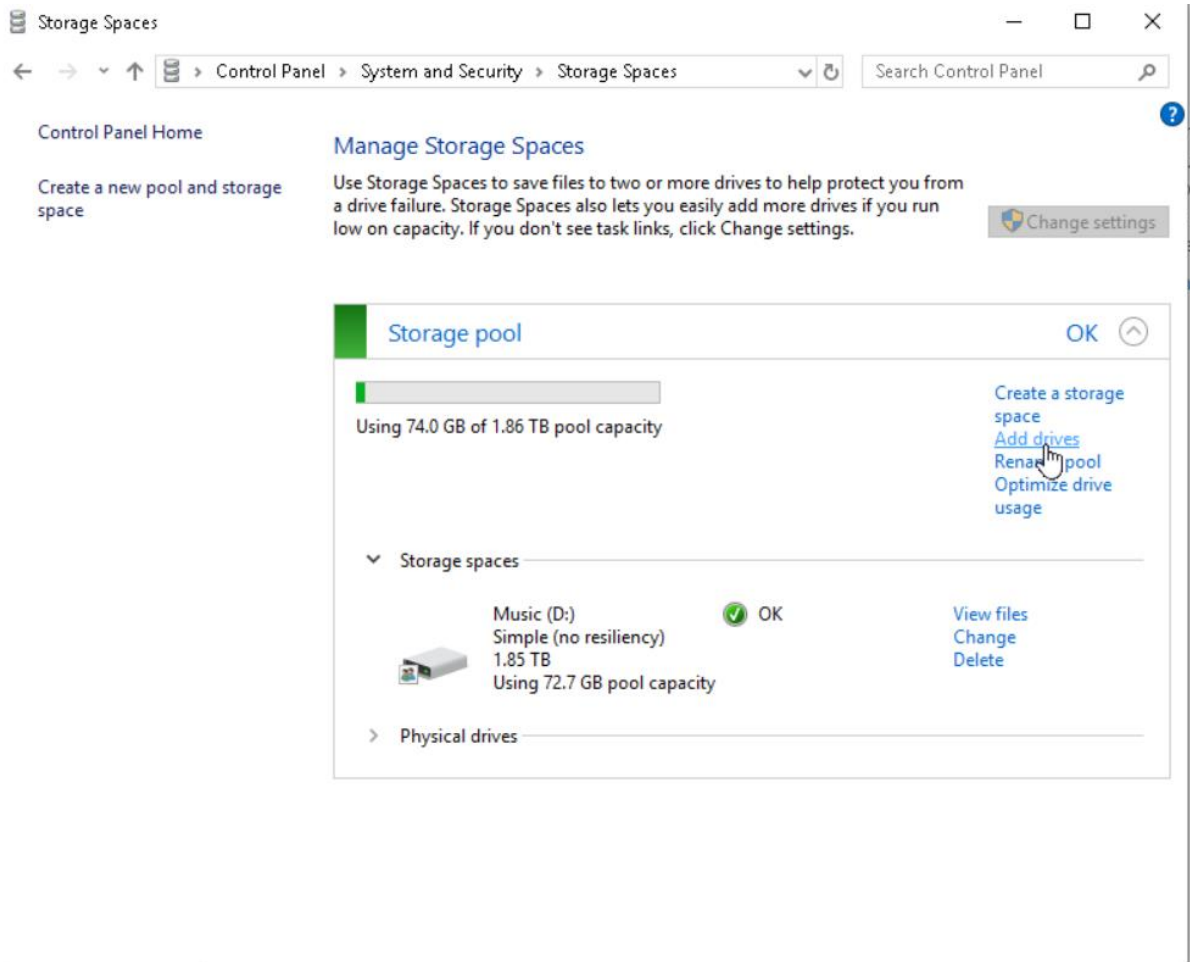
Storage Spaces

Control Panel > System and Security > Storage Spaces

Search Control Panel

Control Panel Home

Create a new pool and storage space

Manage Storage Spaces

Use Storage Spaces to save files to two or more drives to help protect you from a drive failure. Storage Spaces also lets you easily add more drives if you run low on capacity. If you don't see task links, click Change settings.

Change settings

Storage pool

OK

Using 74.0 GB of 1.86 TB pool capacity

Create a storage space
Add drives
Rena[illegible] pool
Optimize drive usage

Storage spaces

Music (D:)
Simple (no resiliency)
1.85 TB
Using 72.7 GB pool capacity

OK

View files
Change
Delete

Physical drives